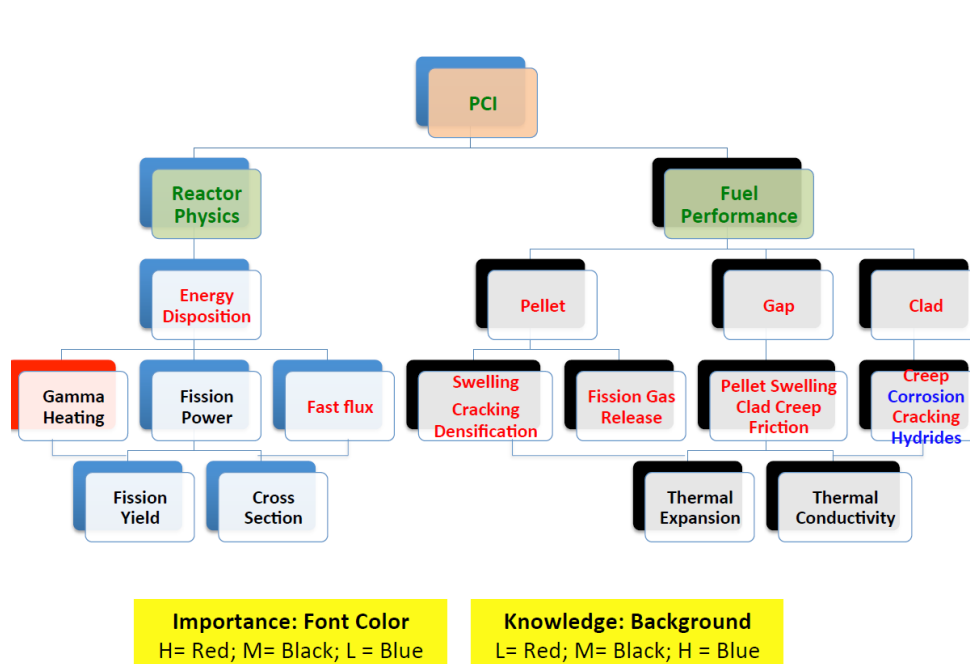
PCI

Reactor Physics

Fuel Performance

Energy Disposition

Pellet

Gap

Clad

Gamma Heating

Fission Power

Fast flux

Swelling Cracking Densification

Fission Gas Release

Pellet Swelling Clad Creep Friction

Creep Corrosion Cracking Hydrides

Fission Yield

Cross Section

Thermal Expansion

Thermal Conductivity

Importance: Font Color
H= Red; M= Black; L = Blue

Knowledge: Background
L= Red; M= Black; H = Blue